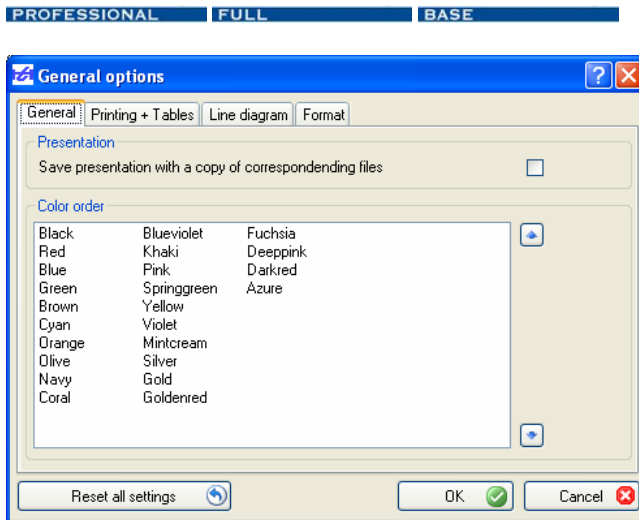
PROFESSIONAL FULL BASE

General options

General | Printing + Tables | Line diagram | Format

Presentation

Save presentation with a copy of correspondending files

Color order

Black
Red
Blue
Green
Brown
Cyan
Orange
Olive
Navy
Coral

Blueviolet
Khaki
Pink
Springgreen
Yellow
Violet
Mintcream
Silver
Gold
Goldenred

Fuchsia
Deeppink
Darkred
Azure

Reset all settings

OK

Cancel